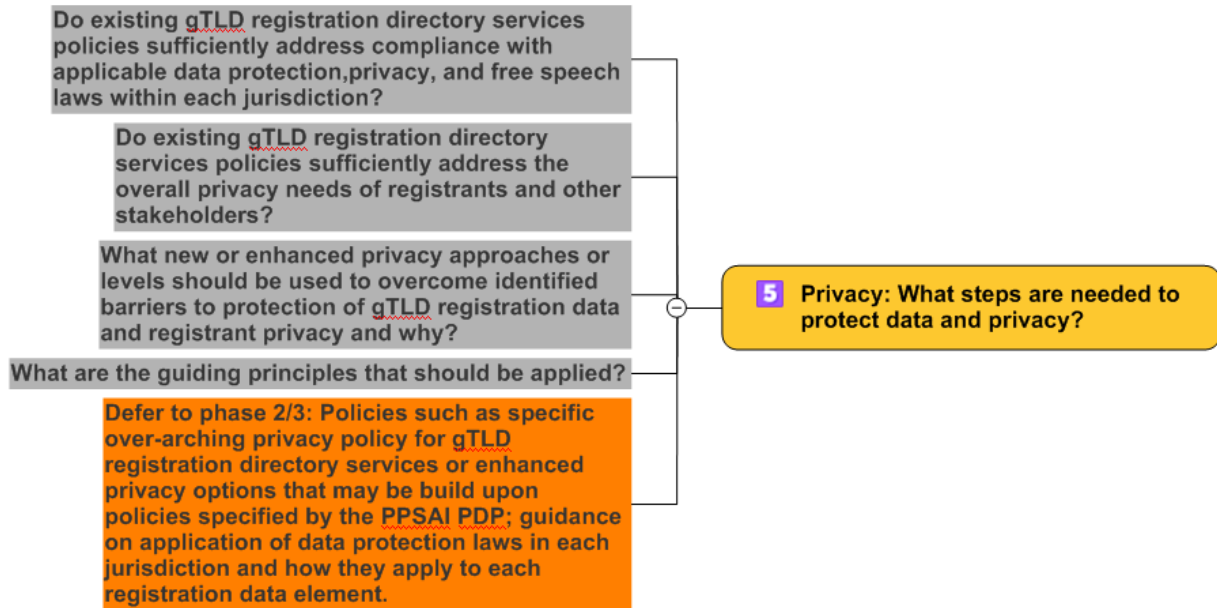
Do existing gTLD registration directory services policies sufficiently address compliance with applicable data protection,privacy, and free speech laws within each jurisdiction?

Do existing gTLD registration directory services policies sufficiently address the overall privacy needs of registrants and other stakeholders?

What new or enhanced privacy approaches or levels should be used to overcome identified barriers to protection of gTLD registration data and registrant privacy and why?

What are the guiding principles that should be applied?

Defer to phase 2/3: Policies such as specific over-arching privacy policy for gTLD registration directory services or enhanced privacy options that may be build upon policies specified by the PPSAI PDP; guidance on application of data protection laws in each jurisdiction and how they apply to each registration data element.

5 Privacy: What steps are needed to protect data and privacy?